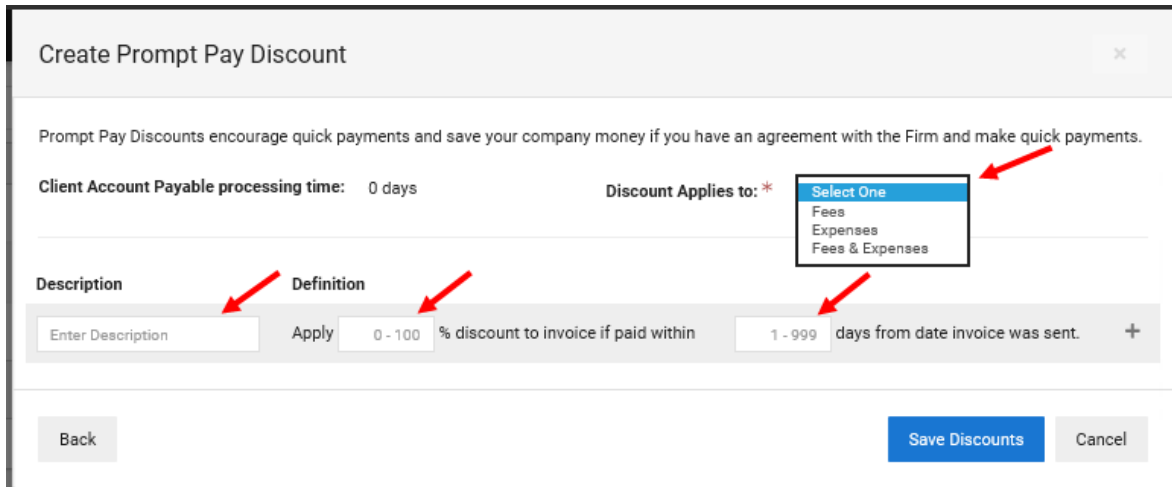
Create Prompt Pay Discount

×

Prompt Pay Discounts encourage quick payments and save your company money if you have an agreement with the Firm and make quick payments.

Client Account Payable processing time: 0 days

Discount Applies to: *

Select One
Fees
Expenses
Fees & Expenses

Description

Definition

Enter Description

Apply 0 - 100 % discount to invoice if paid within 1 - 999 days from date invoice was sent. +

Back

Save Discounts

Cancel